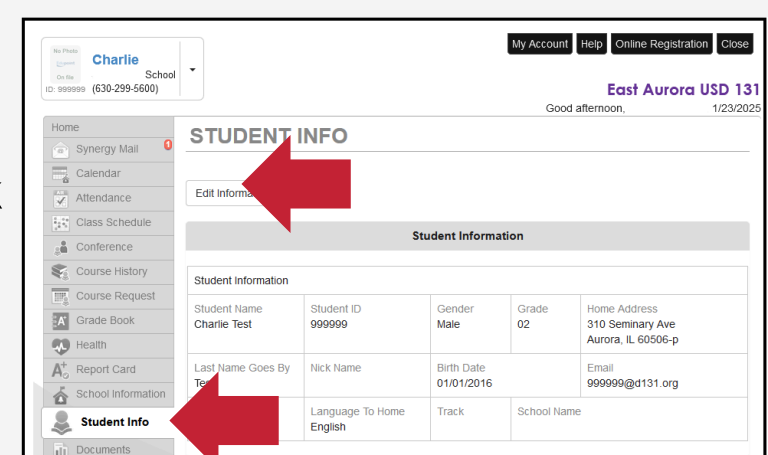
No Photo On file
Charlie
School
ID: 999999 (630-299-5600)

My Account Help Online Registration Close

East Aurora USD 131
Good afternoon, 1/23/2025

Home
Synergy Mail 1
Calendar
Attendance
Class Schedule
Conference
Course History
Course Request
Grade Book
Health
Report Card
School Information
Student Info
Documents

STUDENT INFO

Edit Informa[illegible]

Student Information

| Student Information | | | | |
|---|---|---|---|---|
| Student Name Charlie Test | Student ID 999999 | Gender Male | Grade 02 | Home Address 310 Seminary Ave Aurora, IL 60506-p |
| Last Name Goes By Te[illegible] | Nick Name | Birth Date 01/01/2016 | | Email 999999@d131.org |
| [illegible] | Language To Home English | Track | School Name | |